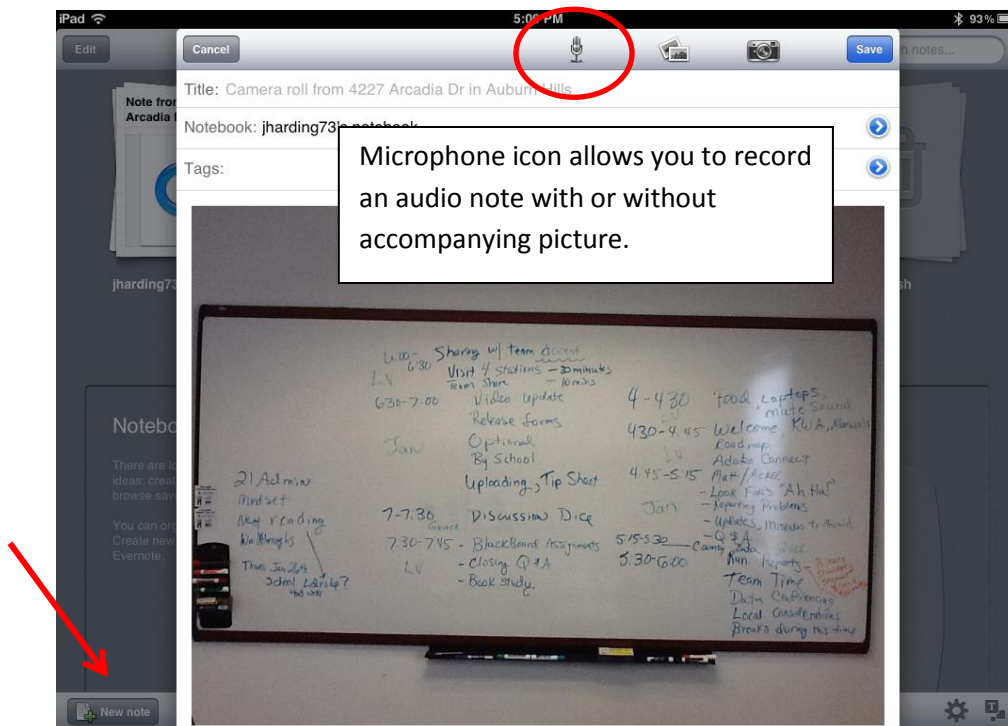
iPad 5:06 PM 93%

Edit

Cancel

Save

h notes...

Title: Camera roll from 4227 Arcadia Dr in Auburn Hills

Notebook: jharding73's notebook

Tags:

Note from Arcadia I

Microphone icon allows you to record an audio note with or without accompanying picture.

jharding73

sh

Notebo

There are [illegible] ideas: creat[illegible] browse save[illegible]

You can org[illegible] Create new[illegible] Evernote.

6:00-6:30 Sharing w/ team Accent
LV Visit 4 stations - 30 minutes
Team Share - 10 mins
630-7:00 Video Update
Release forms
Jan Optional
By School
Uploading, Tip Sheet
21 Admin
Mindset
New reading
Walkthroughs
Thurs Jan 26th
School Ldrship?
7-7:30 Grace Discussion Dice
7:30-7:45 - BlackBoard Assignments
LV - Closing Q & A
- Book Study
4-430 Food Laptops, mute sound
430-4:45 Welcome KWA, Manuals
LV Roadmap
Adobe Connect
4:45-5:15 Matt/Acree
Jan - Look Fors "Ah Ha"
- Reporting Problems
- Updates, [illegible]
- Q & A
5:15-5:30 Cammy Data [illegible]
5:30-6:00 Run Reports
Team Time
Data Conferencing
Local Considerations
Breaks during this time

New note